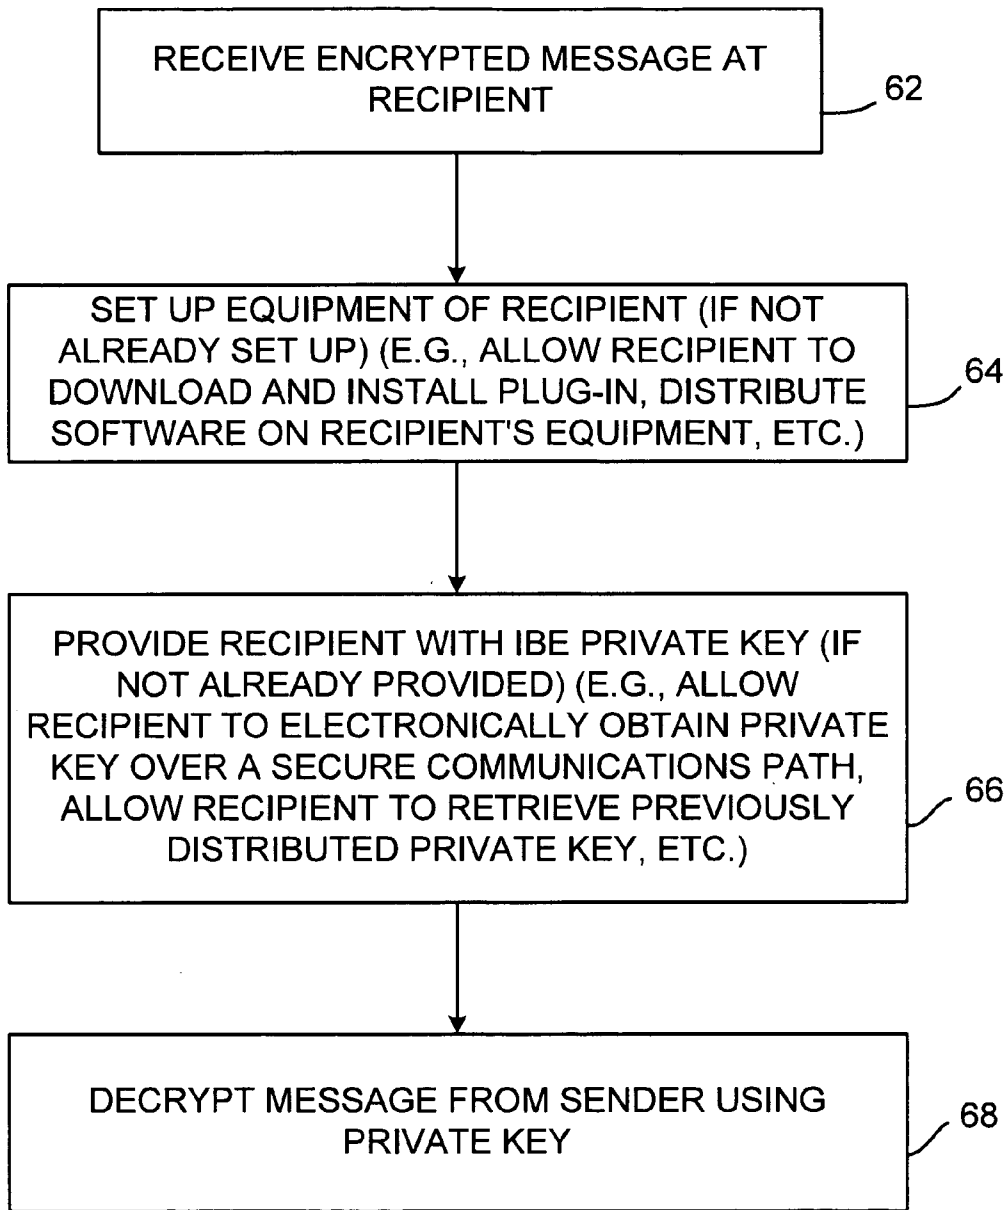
RECEIVE ENCRYPTED MESSAGE AT RECIPIENT

62

SET UP EQUIPMENT OF RECIPIENT (IF NOT ALREADY SET UP) (E.G., ALLOW RECIPIENT TO DOWNLOAD AND INSTALL PLUG-IN, DISTRIBUTE SOFTWARE ON RECIPIENT'S EQUIPMENT, ETC.)

64

PROVIDE RECIPIENT WITH IBE PRIVATE KEY (IF NOT ALREADY PROVIDED) (E.G., ALLOW RECIPIENT TO ELECTRONICALLY OBTAIN PRIVATE KEY OVER A SECURE COMMUNICATIONS PATH, ALLOW RECIPIENT TO RETRIEVE PREVIOUSLY DISTRIBUTED PRIVATE KEY, ETC.)

66

DECRYPT MESSAGE FROM SENDER USING PRIVATE KEY

68